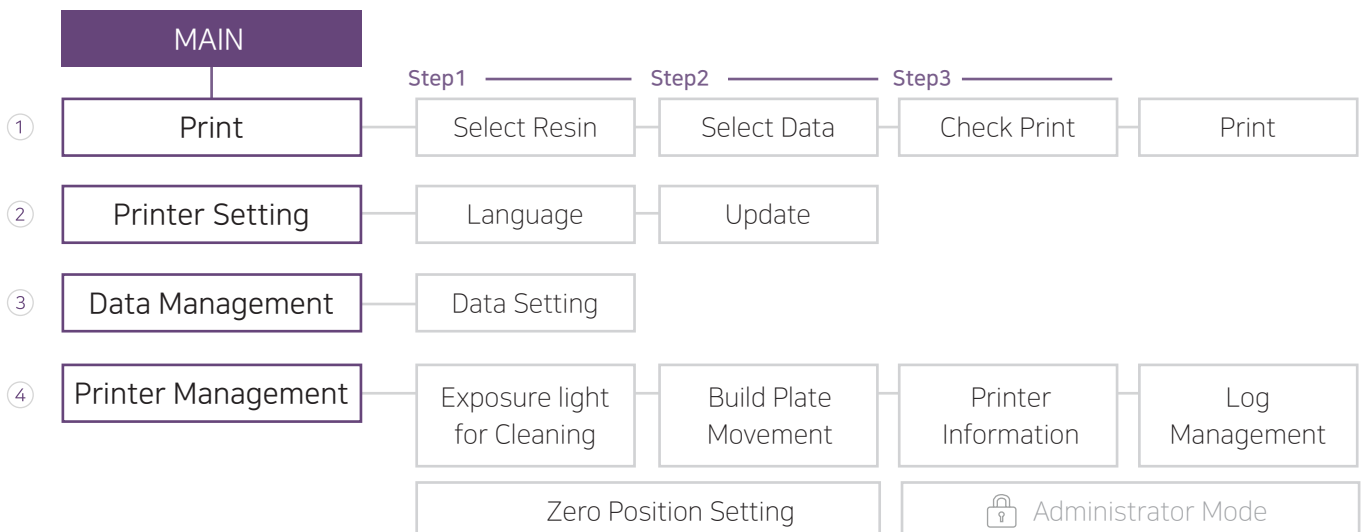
MAIN

Step1 Step2 Step3

① Print — Select Resin — Select Data — Check Print — Print

② Printer Setting — Language — Update

③ Data Management — Data Setting

④ Printer Management — Exposure light for Cleaning — Build Plate Movement — Printer Information — Log Management

Zero Position Setting

Administrator Mode